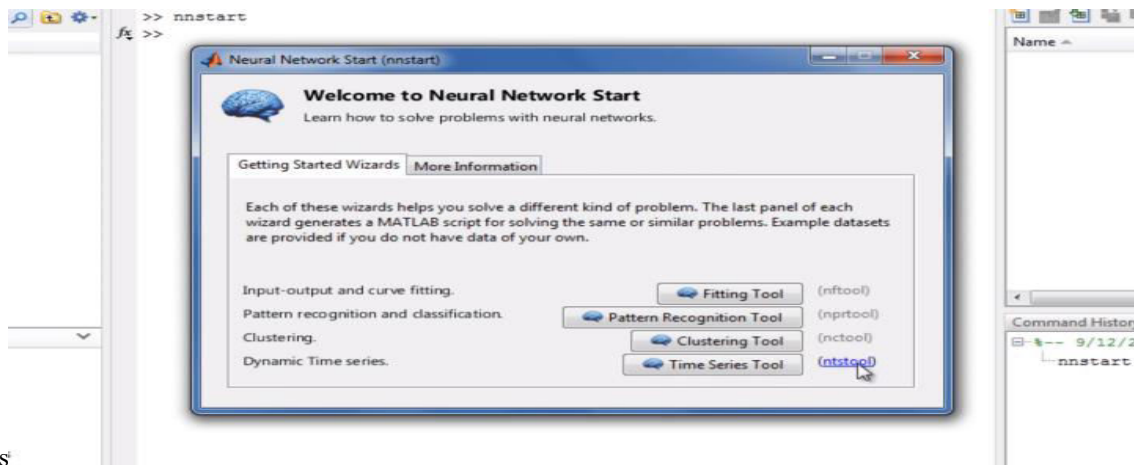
>> nnstart
$f_x$ >>

Neural Network Start (nnstart)

Welcome to Neural Network Start

Learn how to solve problems with neural networks.

Getting Started Wizards | More Information

Each of these wizards helps you solve a different kind of problem. The last panel of each wizard generates a MATLAB script for solving the same or similar problems. Example datasets are provided if you do not have data of your own.

Input-output and curve fitting. Fitting Tool (nftool)

Pattern recognition and classification. Pattern Recognition Tool (nprtool)

Clustering. Clustering Tool (nctool)

Dynamic Time series. Time Series Tool (ntstool)

Name

Command Histor

9/12/2

nnstart